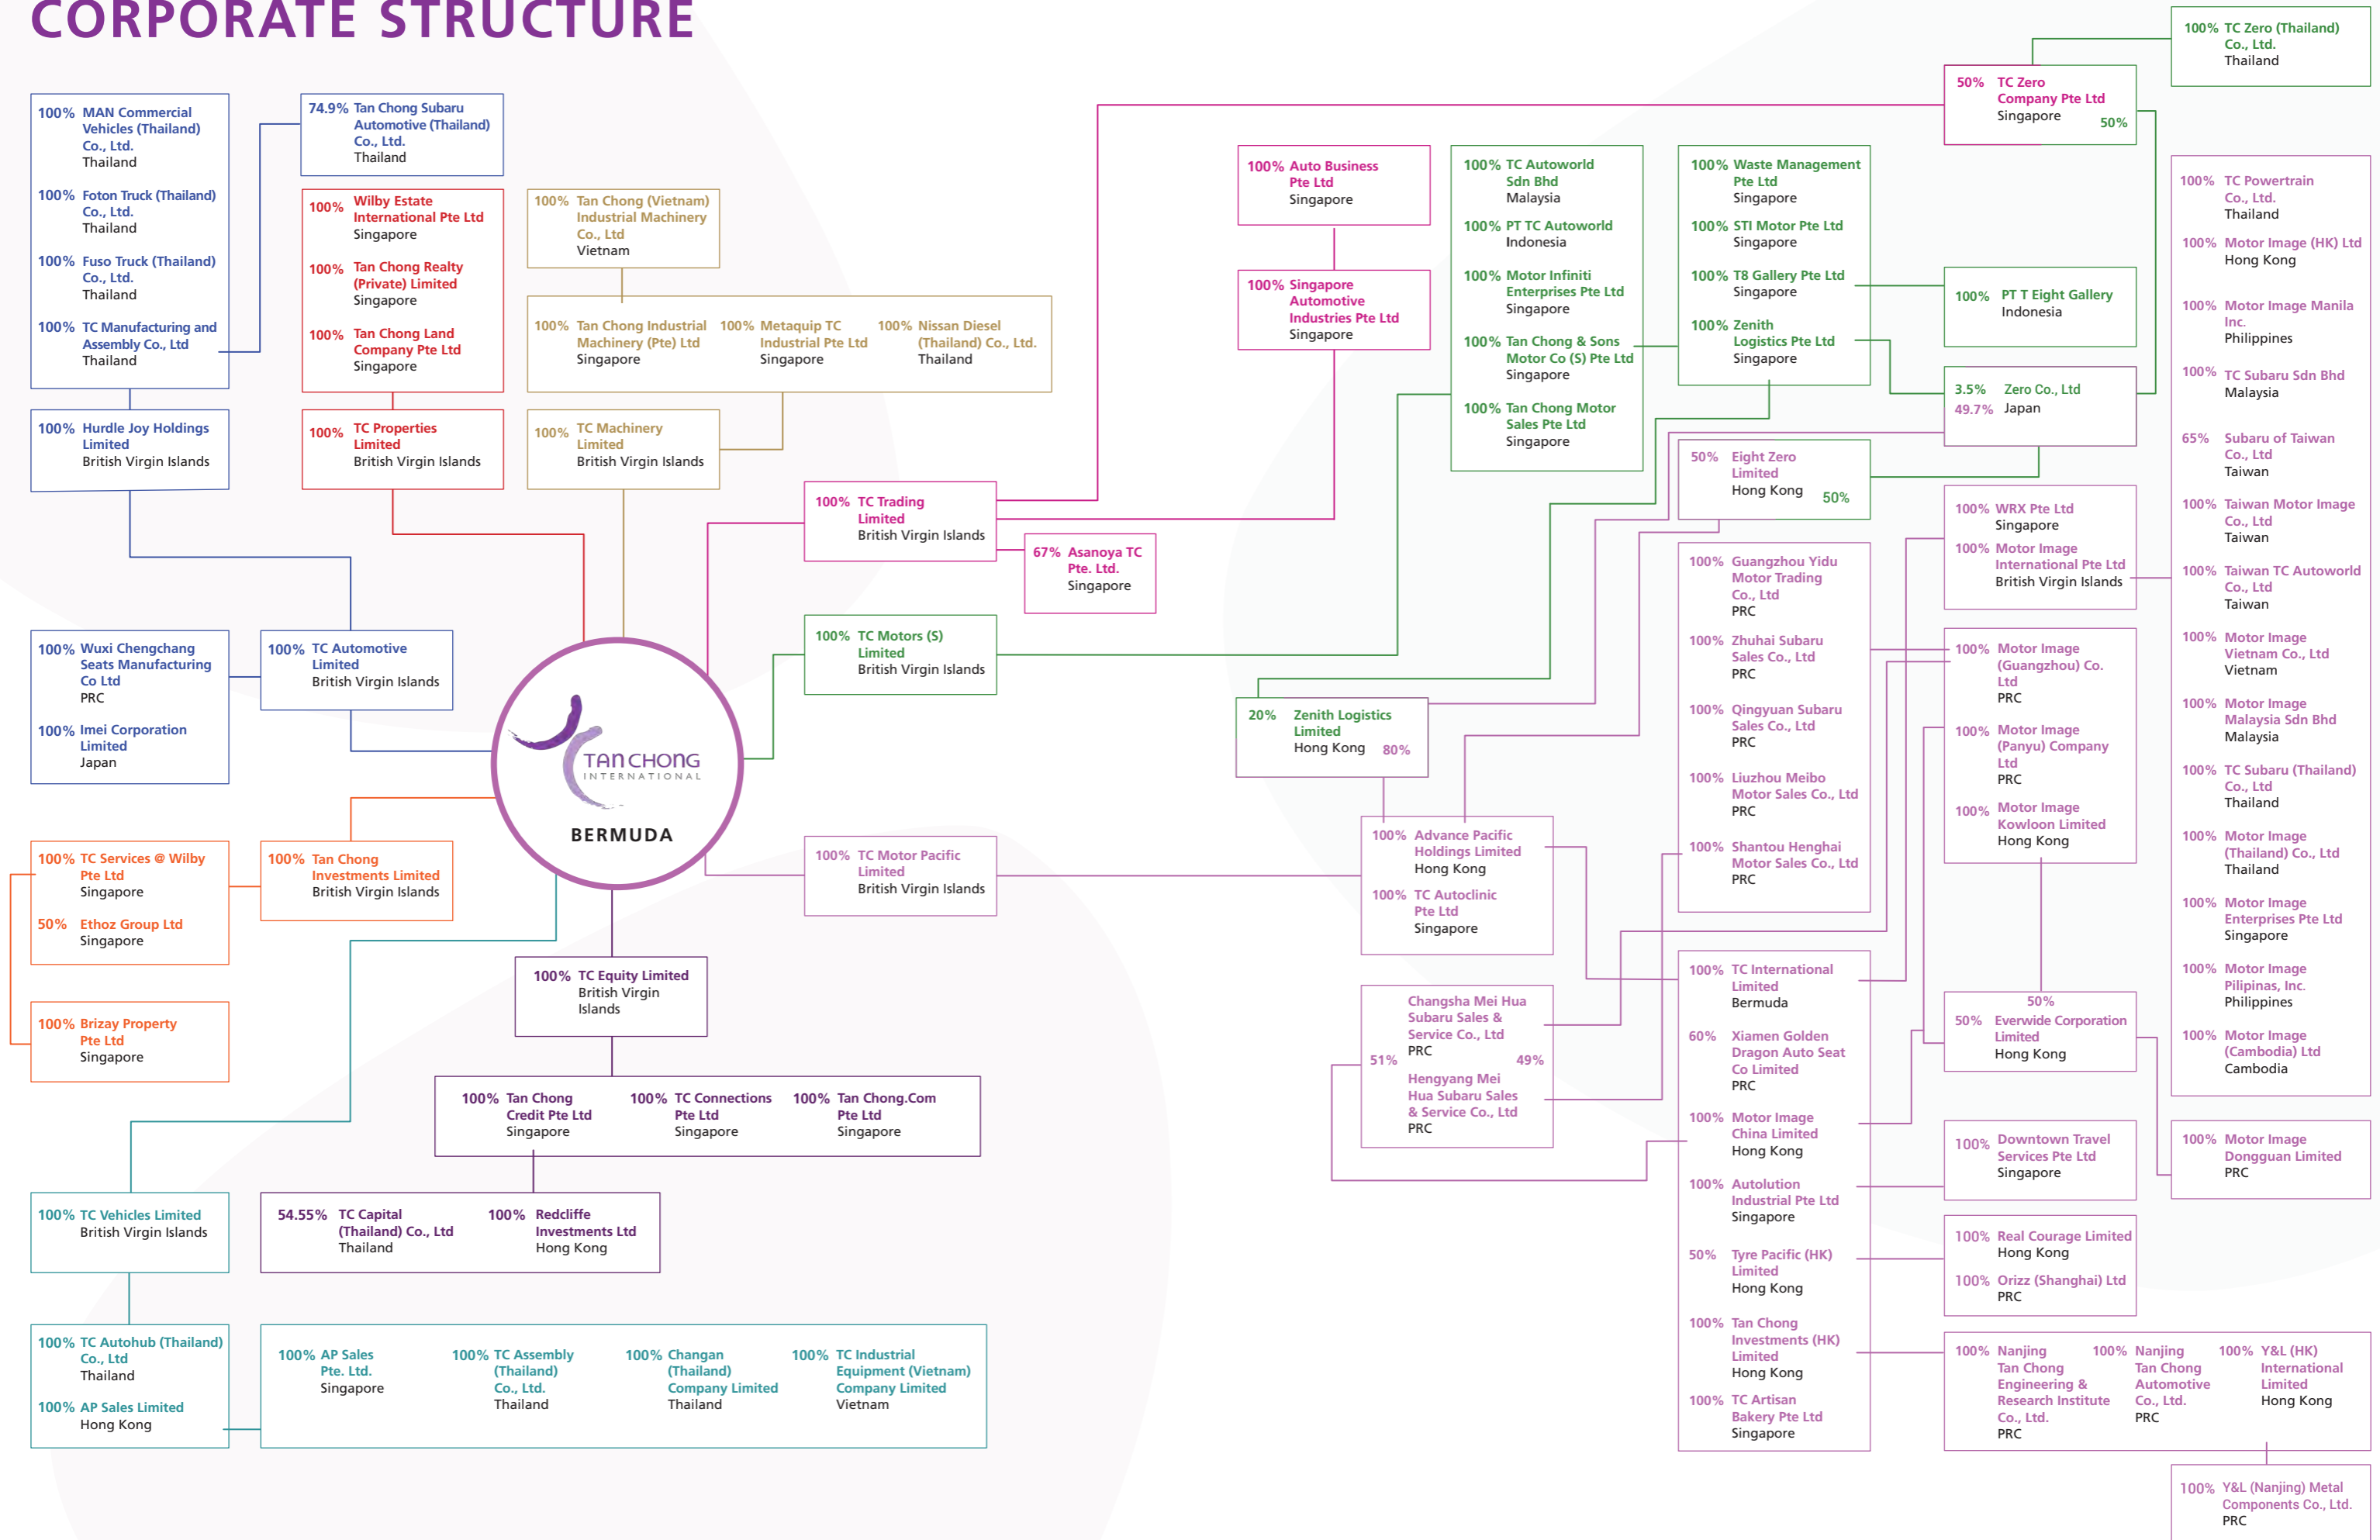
CORPORATE STRUCTURE

100% MAN Commercial Vehicles (Thailand) Co., Ltd.
Thailand

100% Foton Truck (Thailand) Co., Ltd.
Thailand

100% Fuso Truck (Thailand) Co., Ltd.
Thailand

100% TC Manufacturing and Assembly Co., Ltd
Thailand

74.9% Tan Chong Subaru Automotive (Thailand) Co., Ltd.
Thailand

100% Wilby Estate International Pte Ltd
Singapore

100% Tan Chong Realty (Private) Limited
Singapore

100% Tan Chong Land Company Pte Ltd
Singapore

100% Tan Chong (Vietnam) Industrial Machinery Co., Ltd
Vietnam

100% Tan Chong Industrial Machinery (Pte) Ltd
Singapore

100% Metaquip TC Industrial Pte Ltd
Singapore

100% Nissan Diesel (Thailand) Co., Ltd.
Thailand

100% Hurdle Joy Holdings Limited
British Virgin Islands

100% TC Properties Limited
British Virgin Islands

100% TC Machinery Limited
British Virgin Islands

100% Wuxi Chengchang Seats Manufacturing Co Ltd
PRC

100% Imei Corporation Limited
Japan

100% TC Automotive Limited
British Virgin Islands

TAN CHONG INTERNATIONAL
BERMUDA

100% TC Services @ Wilby Pte Ltd
Singapore

50% Ethoz Group Ltd
Singapore

100% Tan Chong Investments Limited
British Virgin Islands

100% Brizay Property Pte Ltd
Singapore

100% TC Equity Limited
British Virgin Islands

100% Tan Chong Credit Pte Ltd
Singapore

100% TC Connections Pte Ltd
Singapore

100% Tan Chong.Com Pte Ltd
Singapore

100% TC Vehicles Limited
British Virgin Islands

54.55% TC Capital (Thailand) Co., Ltd
Thailand

100% Redcliffe Investments Ltd
Hong Kong

100% TC Autohub (Thailand) Co., Ltd
Thailand

100% AP Sales Limited
Hong Kong

100% AP Sales Pte. Ltd.
Singapore

100% TC Assembly (Thailand) Co., Ltd.
Thailand

100% Changan (Thailand) Company Limited
Thailand

100% TC Industrial Equipment (Vietnam) Company Limited
Vietnam

100% TC Trading Limited
British Virgin Islands

67% Asanoya TC Pte. Ltd.
Singapore

100% TC Motors (S) Limited
British Virgin Islands

100% TC Motor Pacific Limited
British Virgin Islands

100% Auto Business Pte Ltd
Singapore

100% Singapore Automotive Industries Pte Ltd
Singapore

100% TC Autoworld Sdn Bhd
Malaysia

100% PT TC Autoworld
Indonesia

100% Motor Infiniti Enterprises Pte Ltd
Singapore

100% Tan Chong & Sons Motor Co (S) Pte Ltd
Singapore

100% Tan Chong Motor Sales Pte Ltd
Singapore

100% Waste Management Pte Ltd
Singapore

100% STI Motor Pte Ltd
Singapore

100% T8 Gallery Pte Ltd
Singapore

100% Zenith Logistics Pte Ltd
Singapore

50% TC Zero Company Pte Ltd
Singapore
50%

100% TC Zero (Thailand) Co., Ltd.
Thailand

100% PT T Eight Gallery
Indonesia

3.5% Zero Co., Ltd
49.7% Japan

50% Eight Zero Limited
Hong Kong 50%

20% Zenith Logistics Limited
Hong Kong 80%

100% Advance Pacific Holdings Limited
Hong Kong

100% TC Autoclinic Pte Ltd
Singapore

Changsha Mei Hua Subaru Sales & Service Co., Ltd
PRC
51% 49%
Hengyang Mei Hua Subaru Sales & Service Co., Ltd
PRC

100% Guangzhou Yidu Motor Trading Co., Ltd
PRC

100% Zhuhai Subaru Sales Co., Ltd
PRC

100% Qingyuan Subaru Sales Co., Ltd
PRC

100% Liuzhou Meibo Motor Sales Co., Ltd
PRC

100% Shantou Henghai Motor Sales Co., Ltd
PRC

100% TC International Limited
Bermuda

60% Xiamen Golden Dragon Auto Seat Co Limited
PRC

100% Motor Image China Limited
Hong Kong

100% Autolution Industrial Pte Ltd
Singapore

50% Tyre Pacific (HK) Limited
Hong Kong

100% Tan Chong Investments (HK) Limited
Hong Kong

100% TC Artisan Bakery Pte Ltd
Singapore

100% WRX Pte Ltd
Singapore

100% Motor Image International Pte Ltd
British Virgin Islands

100% Motor Image (Guangzhou) Co. Ltd
PRC

100% Motor Image (Panyu) Company Ltd
PRC

100% Motor Image Kowloon Limited
Hong Kong

50%
50% Everwide Corporation Limited
Hong Kong

100% Downtown Travel Services Pte Ltd
Singapore

100% Real Courage Limited
Hong Kong

100% Orizz (Shanghai) Ltd
PRC

100% Nanjing Tan Chong Engineering & Research Institute Co., Ltd.
PRC

100% Nanjing Tan Chong Automotive Co., Ltd.
PRC

100% Y&L (HK) International Limited
Hong Kong

100% Y&L (Nanjing) Metal Components Co., Ltd.
PRC

100% TC Powertrain Co., Ltd.
Thailand

100% Motor Image (HK) Ltd
Hong Kong

100% Motor Image Manila Inc.
Philippines

100% TC Subaru Sdn Bhd
Malaysia

65% Subaru of Taiwan Co., Ltd
Taiwan

100% Taiwan Motor Image Co., Ltd
Taiwan

100% Taiwan TC Autoworld Co., Ltd
Taiwan

100% Motor Image Vietnam Co., Ltd
Vietnam

100% Motor Image Malaysia Sdn Bhd
Malaysia

100% TC Subaru (Thailand) Co., Ltd
Thailand

100% Motor Image (Thailand) Co., Ltd
Thailand

100% Motor Image Enterprises Pte Ltd
Singapore

100% Motor Image Pilipinas, Inc.
Philippines

100% Motor Image (Cambodia) Ltd
Cambodia

100% Motor Image Dongguan Limited
PRC